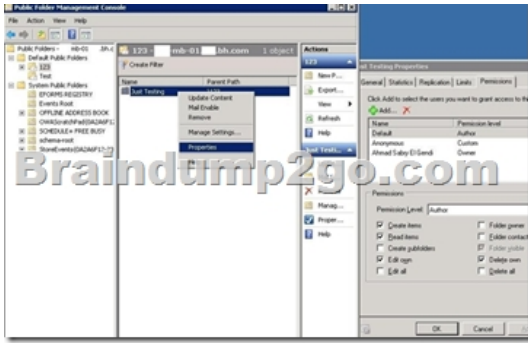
Public Folder Management Console
File Action View Help

Public Folders - mb-01 .bh.com
Default Public Folders
123
Test
System Public Folders
EFORMS REGISTRY
Events Root
OFFLINE ADDRESS BOOK
OWAScratchPad{DA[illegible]
SCHEDULE+ FREE BUSY
schema-root
StoreEvents{DA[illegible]

123 - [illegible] -mb-01 .bh.com 1 object
Create Filter
Name
Parent Path
Just Testing
\123

Update Content
Mail Enable
Remove
Manage Settings...
Properties
Help

Actions
123
New P...
Export...
View
Refresh
Help
Just Testi...
Manag...
Proper...
Help

Braindump2go.com

st Testing Properties
General Statistics Replication Limits Permissions
Click Add to select the users you want to grant access to this
Add... X
Name | Permission level
Default | Author
Anonymous | Custom
Ahmad Sabry El Gendi | Owner

Permissions
Permission Level: Author
Create items
Read items
Create subfolders
Edit own
Edit all
Folder owner
Folder contact
Folder visible
Delete own
Delete all

OK Cancel